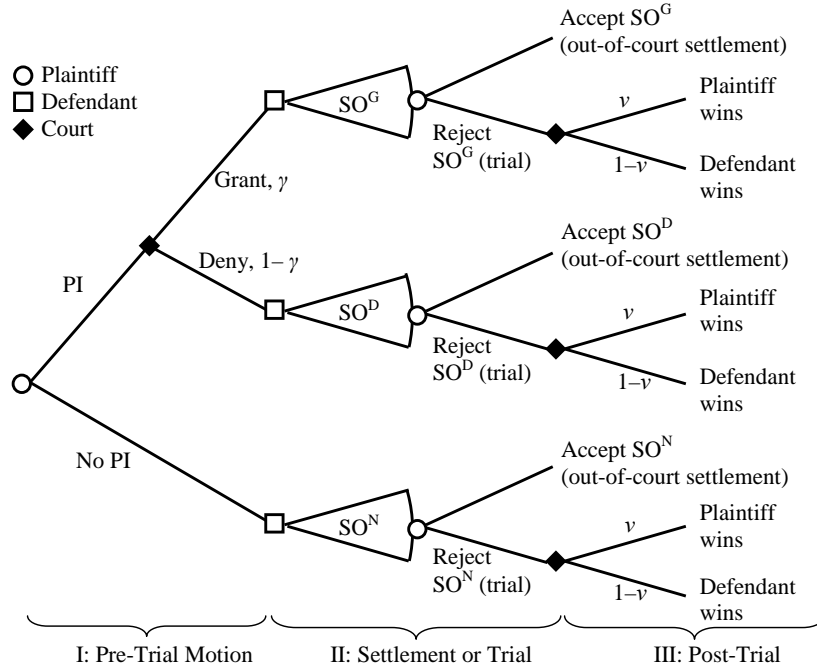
○ Plaintiff
□ Defendant
◆ Court

PI

Grant, $\gamma$

Deny, $1-\gamma$

No PI

$SO^G$

Accept $SO^G$ (out-of-court settlement)

Reject $SO^G$ (trial)

$v$

Plaintiff wins

$1-v$

Defendant wins

$SO^D$

Accept $SO^D$ (out-of-court settlement)

Reject $SO^D$ (trial)

$v$

Plaintiff wins

$1-v$

Defendant wins

$SO^N$

Accept $SO^N$ (out-of-court settlement)

Reject $SO^N$ (trial)

$v$

Plaintiff wins

$1-v$

Defendant wins

I: Pre-Trial Motion

II: Settlement or Trial

III: Post-Trial